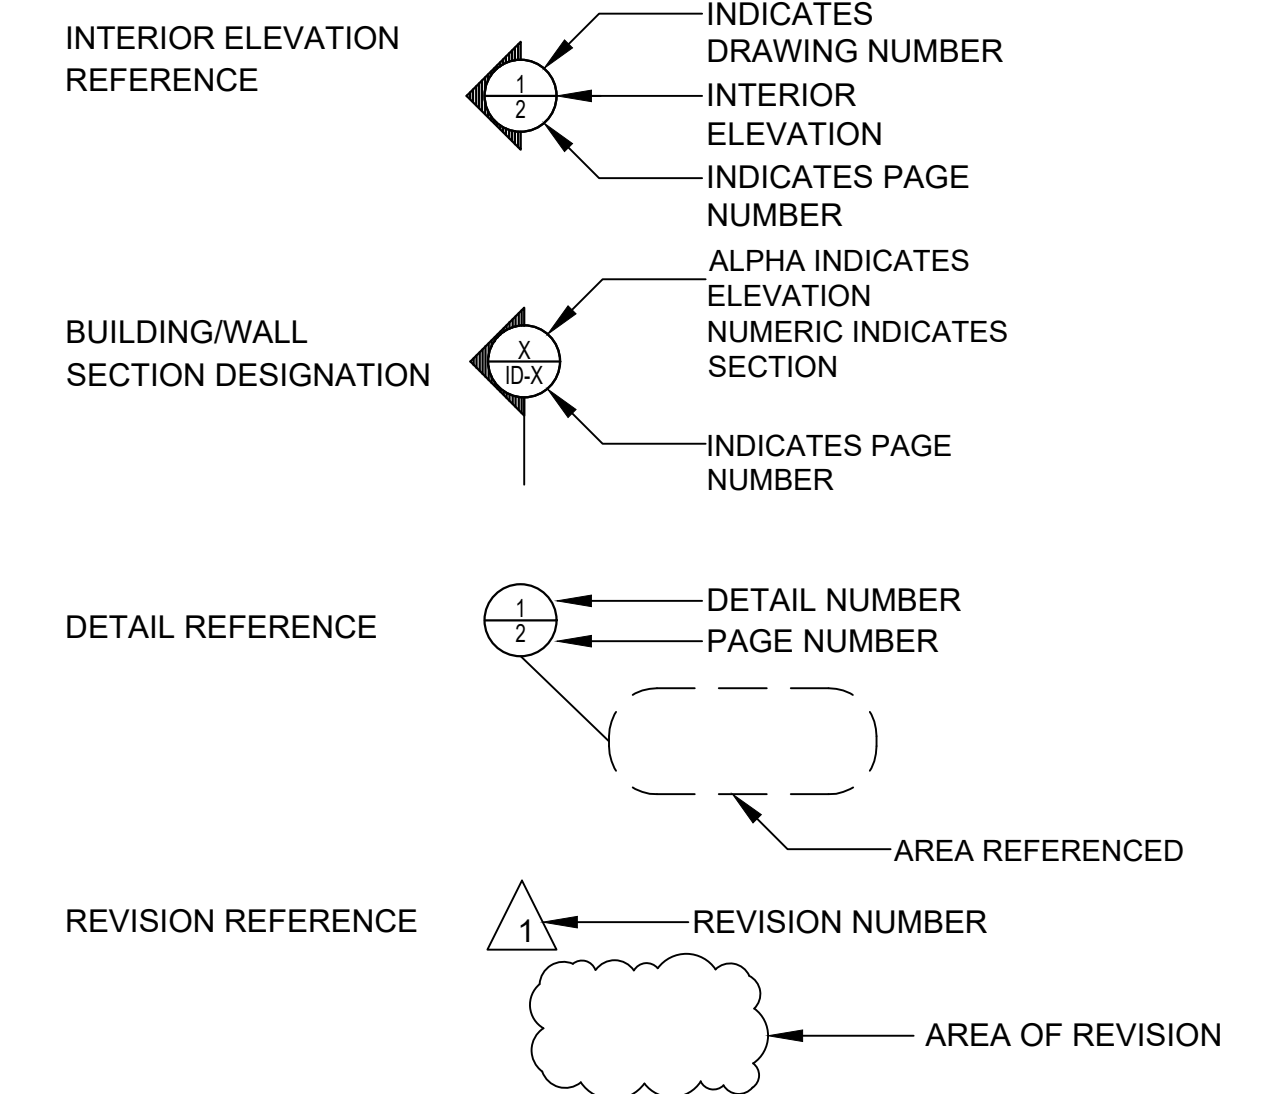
INTERIOR ELEVATION REFERENCE

1
2

INDICATES DRAWING NUMBER

INTERIOR ELEVATION

INDICATES PAGE NUMBER

BUILDING/WALL SECTION DESIGNATION

X
ID-X

ALPHA INDICATES ELEVATION NUMERIC INDICATES SECTION

INDICATES PAGE NUMBER

DETAIL REFERENCE

1
2

DETAIL NUMBER

PAGE NUMBER

AREA REFERENCED

REVISION REFERENCE

1

REVISION NUMBER

AREA OF REVISION